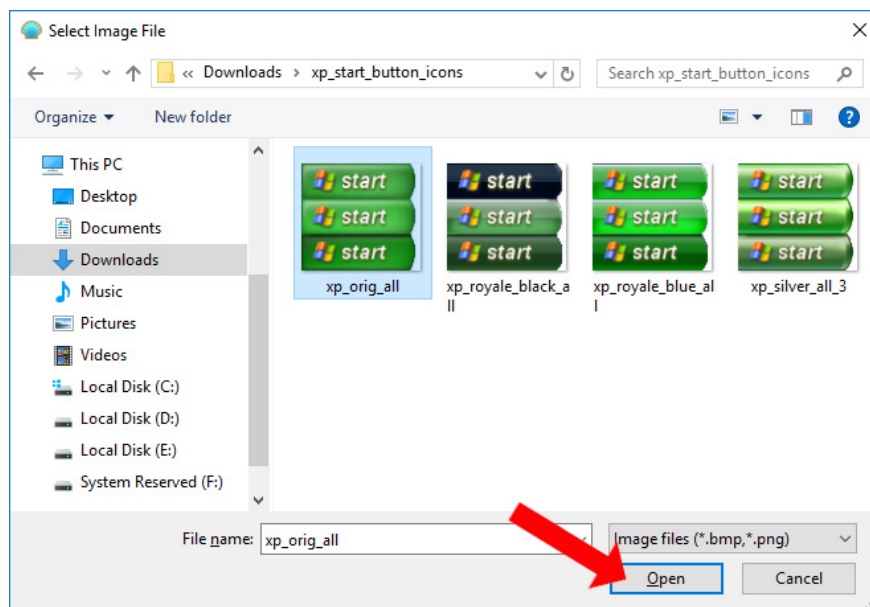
Select Image File

« Downloads › xp_start_button_icons

Search xp_start_button_icons

Organize ▾ New folder

This PC
Desktop
Documents
Downloads
Music
Pictures
Videos
Local Disk (C:)
Local Disk (D:)
Local Disk (E:)
System Reserved (F:)

start
start
start
xp_orig_all

start
start
start
xp_royale_black_all

start
start
start
xp_royale_blue_all

start
start
start
xp_silver_all_3

File name: xp_orig_all

Image files (*.bmp,*.png)

Open

Cancel